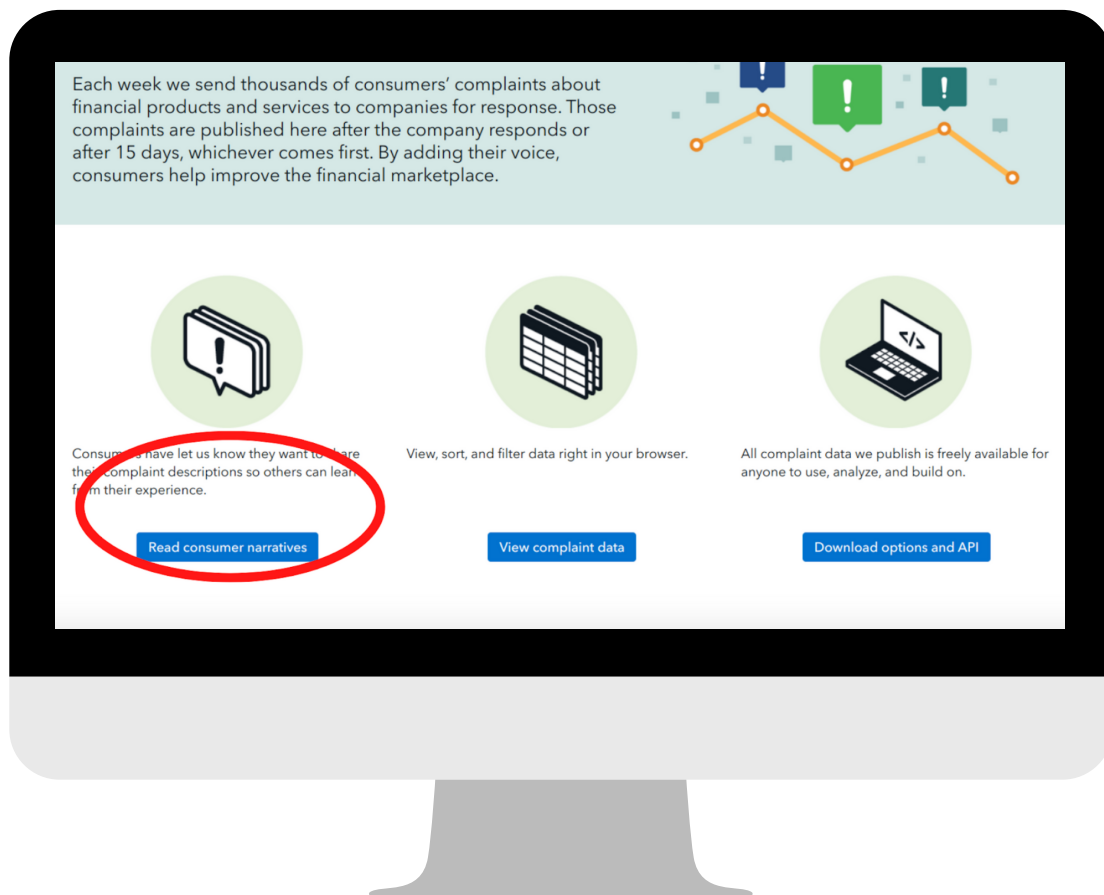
Each week we send thousands of consumers' complaints about financial products and services to companies for response. Those complaints are published here after the company responds or after 15 days, whichever comes first. By adding their voice, consumers help improve the financial marketplace.

Consum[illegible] have let us know they want to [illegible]are the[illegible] complaint descriptions so others can lea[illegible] f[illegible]m their experience.

Read consumer narratives

View, sort, and filter data right in your browser.

View complaint data

All complaint data we publish is freely available for anyone to use, analyze, and build on.

Download options and API